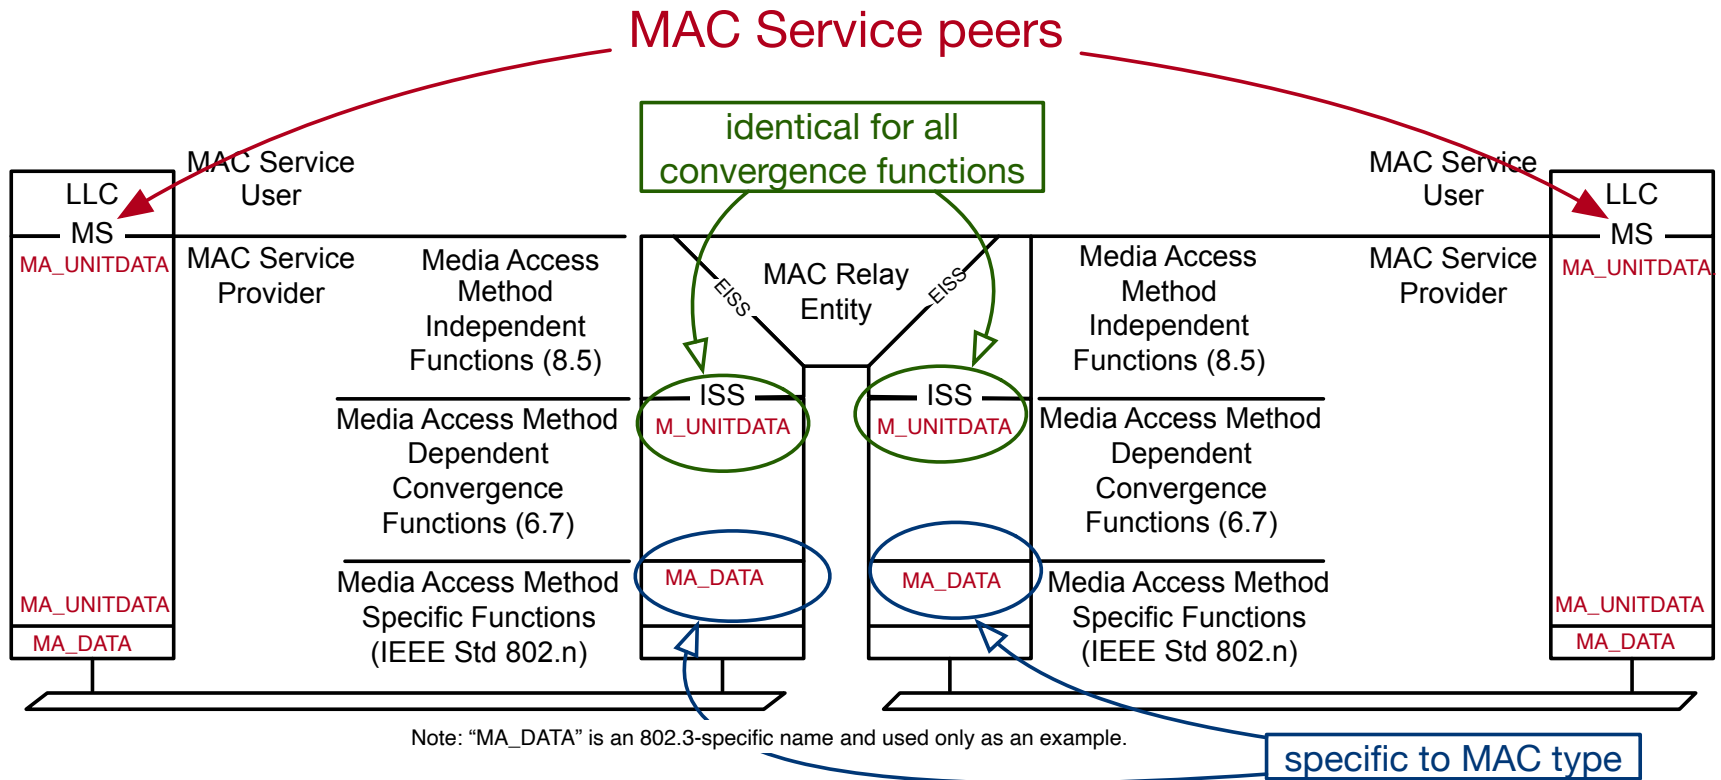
MAC Service peers

identical for all convergence functions

LLC
MS
MA_UNITDATA

MAC Service User

MAC Service Provider

Media Access Method Independent Functions (8.5)

MAC Relay Entity

EISS

EISS

Media Access Method Independent Functions (8.5)

MAC Service User

MAC Service Provider

LLC
MS
MA_UNITDATA

ISS
M_UNITDATA

ISS
M_UNITDATA

Media Access Method Dependent Convergence Functions (6.7)

Media Access Method Dependent Convergence Functions (6.7)

MA_DATA

MA_DATA

MA_UNITDATA
MA_DATA

Media Access Method Specific Functions (IEEE Std 802.n)

Media Access Method Specific Functions (IEEE Std 802.n)

MA_UNITDATA
MA_DATA

Note: “MA_DATA” is an 802.3-specific name and used only as an example.

specific to MAC type